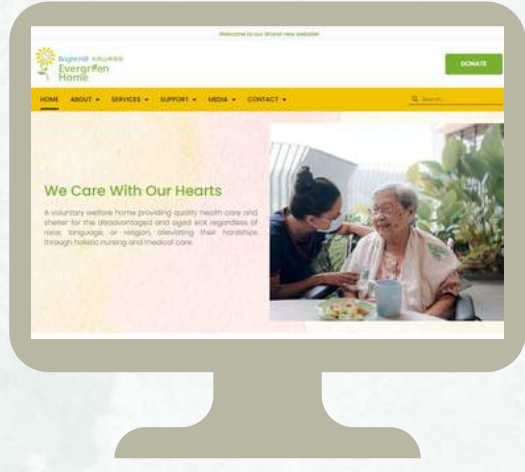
Welcome to our brand new website!

Bright Hill 光明山普觉寺
Evergreen Home

DONATE

HOME ABOUT SERVICES SUPPORT MEDIA CONTACT

Search...

We Care With Our Hearts

A voluntary welfare home providing quality health care and shelter for the disadvantaged and aged sick regardless of race, language, or religion, alleviating their hardships through holistic nursing and medical care.